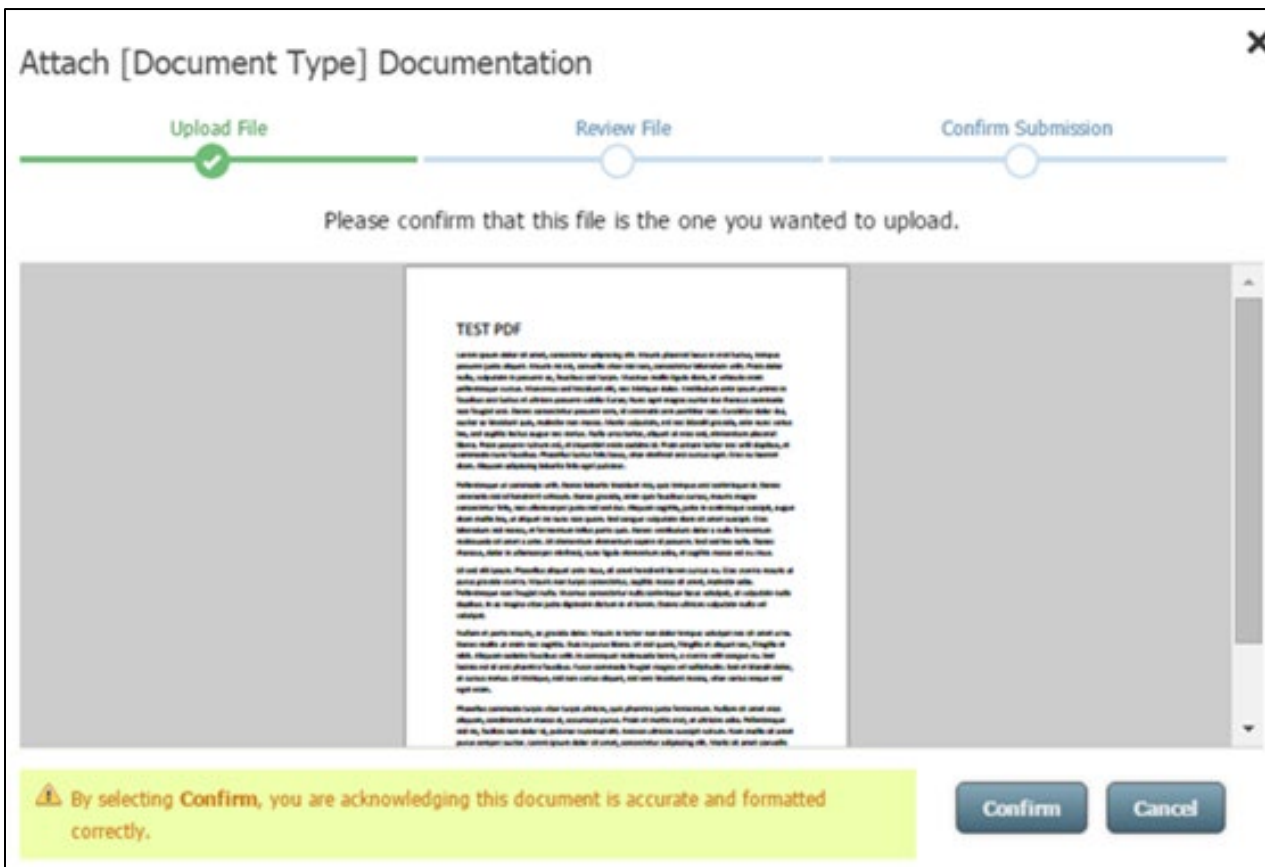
Attach [Document Type] Documentation

×

Upload File

Review File

Confirm Submission

Please confirm that this file is the one you wanted to upload.

TEST PDF

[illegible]

By selecting **Confirm**, you are acknowledging this document is accurate and formatted correctly.

Confirm

Cancel